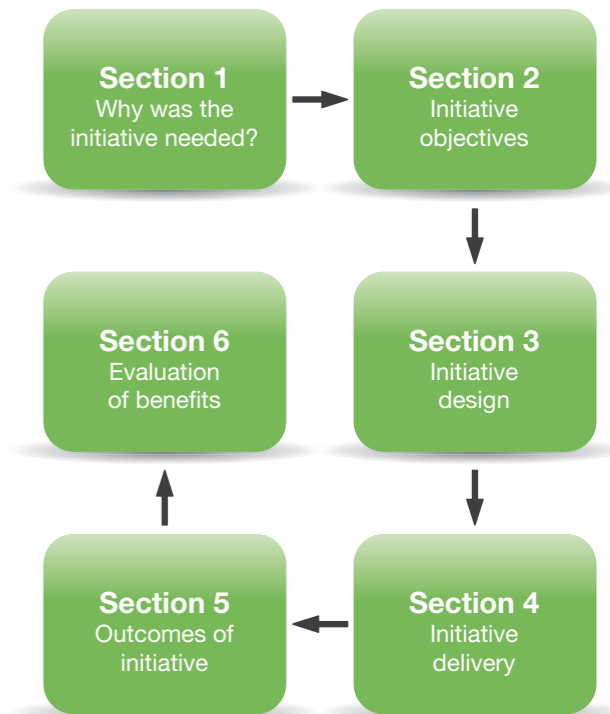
Section 1
Why was the initiative needed?

Section 2
Initiative objectives

Section 3
Initiative design

Section 4
Initiative delivery

Section 5
Outcomes of initiative

Section 6
Evaluation of benefits